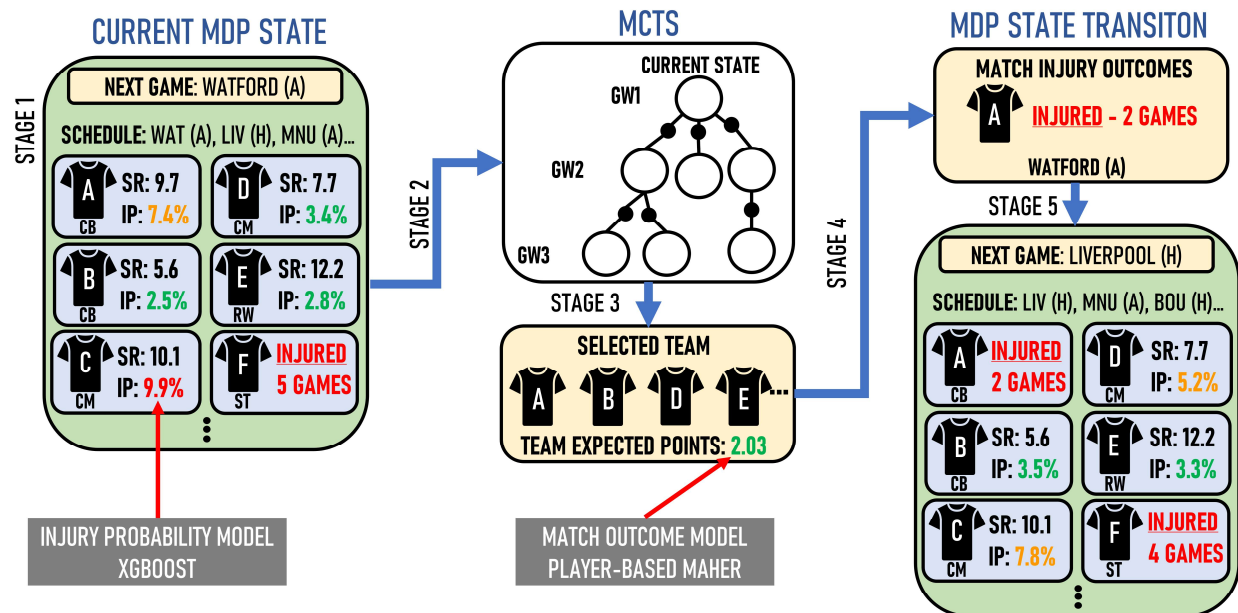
CURRENT MDP STATE

STAGE 1

NEXT GAME: WATFORD (A)

SCHEDULE: WAT (A), LIV (H), MNU (A)...

A CB SR: 9.7 IP: 7.4%

D CM SR: 7.7 IP: 3.4%

B CB SR: 5.6 IP: 2.5%

E RW SR: 12.2 IP: 2.8%

C CM SR: 10.1 IP: 9.9%

F ST INJURED 5 GAMES

INJURY PROBABILITY MODEL XGBOOST

STAGE 2

MCTS

CURRENT STATE

GW1

GW2

GW3

STAGE 3

SELECTED TEAM

A B D E ...

TEAM EXPECTED POINTS: 2.03

MATCH OUTCOME MODEL PLAYER-BASED MAHER

STAGE 4

MDP STATE TRANSITON

MATCH INJURY OUTCOMES

A INJURED - 2 GAMES

WATFORD (A)

STAGE 5

NEXT GAME: LIVERPOOL (H)

SCHEDULE: LIV (H), MNU (A), BOU (H)...

A CB INJURED 2 GAMES

D CM SR: 7.7 IP: 5.2%

B CB SR: 5.6 IP: 3.5%

E RW SR: 12.2 IP: 3.3%

C CM SR: 10.1 IP: 7.8%

F ST INJURED 4 GAMES